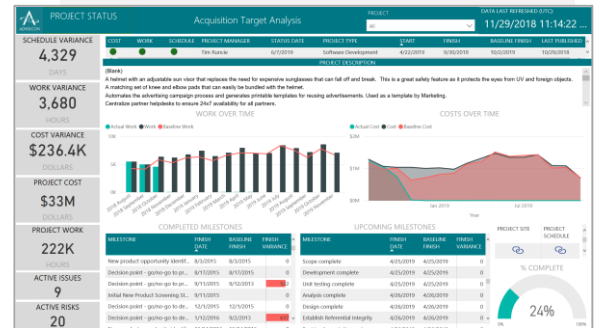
PROJECT STATUS

Acquisition Target Analysis

PROJECT

DATA LAST REFRESHED (UTC)

11/29/2018 11:14:22

SCHEDULE VARIANCE

4,329

DAYS

WORK VARIANCE

3,680

HOURS

COST VARIANCE

$236.4K

DOLLARS

PROJECT COST

$33M

DOLLARS

PROJECT WORK

222K

HOURS

ACTIVE ISSUES

9

ACTIVE RISKS

20

| COST | WORK | SCHEDULE | PROJECT MANAGER | STATUS DATE | PROJECT TYPE | START | FINISH | BASELINE FINISH | LAST PUBLISHED |
|---|---|---|---|---|---|---|---|---|---|
| | | | Tim Runcie | 6/7/2019 | Software Development | 4/22/2019 | 9/30/2019 | 10/28/2019 | 6/7/2019 |

PROJECT DESCRIPTION

(Blank)
A helmet with an adjustable sun visor that replaces the need for expensive sunglasses that can fall off and break. This is a great safety feature as it protects the eyes from UV and foreign objects.
A matching set of knee and elbow pads that can easily be bundled with the helmet.
Automates the advertising campaign process and generates printable templates for reusing advertisements. Used as a template by Marketing.
Centralize partner helpdesks to ensure 24x7 availability for all partners.

WORK OVER TIME

Actual Work Work Baseline Work

5K

0K

COSTS OVER TIME

Actual Cost Cost Baseline Cost

$1M

$0M

Jan 2019

Jul 2019

COMPLETED MILESTONES

| MILESTONE | FINISH DATE | BASELINE FINISH | FINISH VARIANCE |
|---|---|---|---|
| New product opportunity identif... | 8/9/2015 | 8/9/2015 | |
| Decision point – go/no-go to pr... | 8/17/2015 | 8/17/2015 | |
| Decision point – go/no-go to pr... | 9/24/2015 | 8/28/2015 | |
| Initial New Product Screening St... | 10/1/2015 | 10/1/2015 | |
| Decision point – go/no-go to de... | 12/5/2015 | 12/5/2015 | |
| Decision point – go/no-go to de... | 1/12/2016 | 9/9/2015 | |

UPCOMING MILESTONES

| MILESTONE | FINISH DATE | BASELINE FINISH | FINISH VARIANCE |
|---|---|---|---|
| Scope complete | 4/25/2019 | 4/25/2019 | |
| Development complete | 4/25/2019 | 4/25/2019 | |
| Unit testing complete | 4/25/2019 | 4/25/2019 | |
| Analysis complete | 4/25/2019 | 4/25/2019 | |
| Decision point – go/no-go to de... | 4/25/2019 | 4/25/2019 | |
| Establish Referential Integrity | 4/25/2019 | 4/25/2019 | |

PROJECT SITE

PROJECT SCHEDULE

% COMPLETE

24%